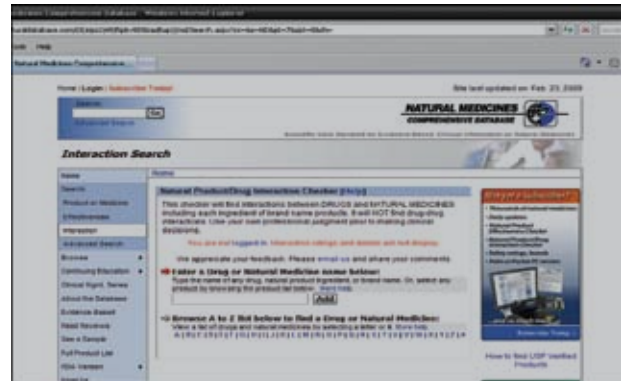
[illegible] - Windows Internet Explorer

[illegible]

ools Help

Natural Medicines Comprehensive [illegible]

Home / Login / Subscribe Today!

Site last updated on: Feb. 23, 2009

Search

Go

Advanced Search

NATURAL MEDICINES
COMPREHENSIVE DATABASE

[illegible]

Interaction Search

Home

Search

Product or Medicine

Effectiveness

Interaction

Advanced Search

Browse

Continuing Education

Clinical Mgmt. Series

About the Database

Evidence-Based

Read Reviews

See a Sample

Full Product List

PDA Version

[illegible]

Home

Natural Product/Drug Interaction Checker (Help)

This checker will find interactions between DRUGS and NATURAL MEDICINES including each ingredient of brand name products. It will NOT find drug-drug interactions. Use your own professional judgment prior to making clinical decisions.

You are not logged in. Interaction ratings and details are not display.

We appreciate your feedback. Please email us and share your comments.

Enter a Drug or Natural Medicine name below:

Type the name of any drug, natural product ingredient, or brand name. Or, select any product by browsing the product list below. More help

Add

Browse A to Z list below to find a Drug or Natural Medicine:

View a list of drugs and natural medicines by selecting a letter or #. More help

A B C D E F G H I J K L M N O P Q R S T U V W X Y Z #

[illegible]

Subscribe Today

How to find USP Verified Products